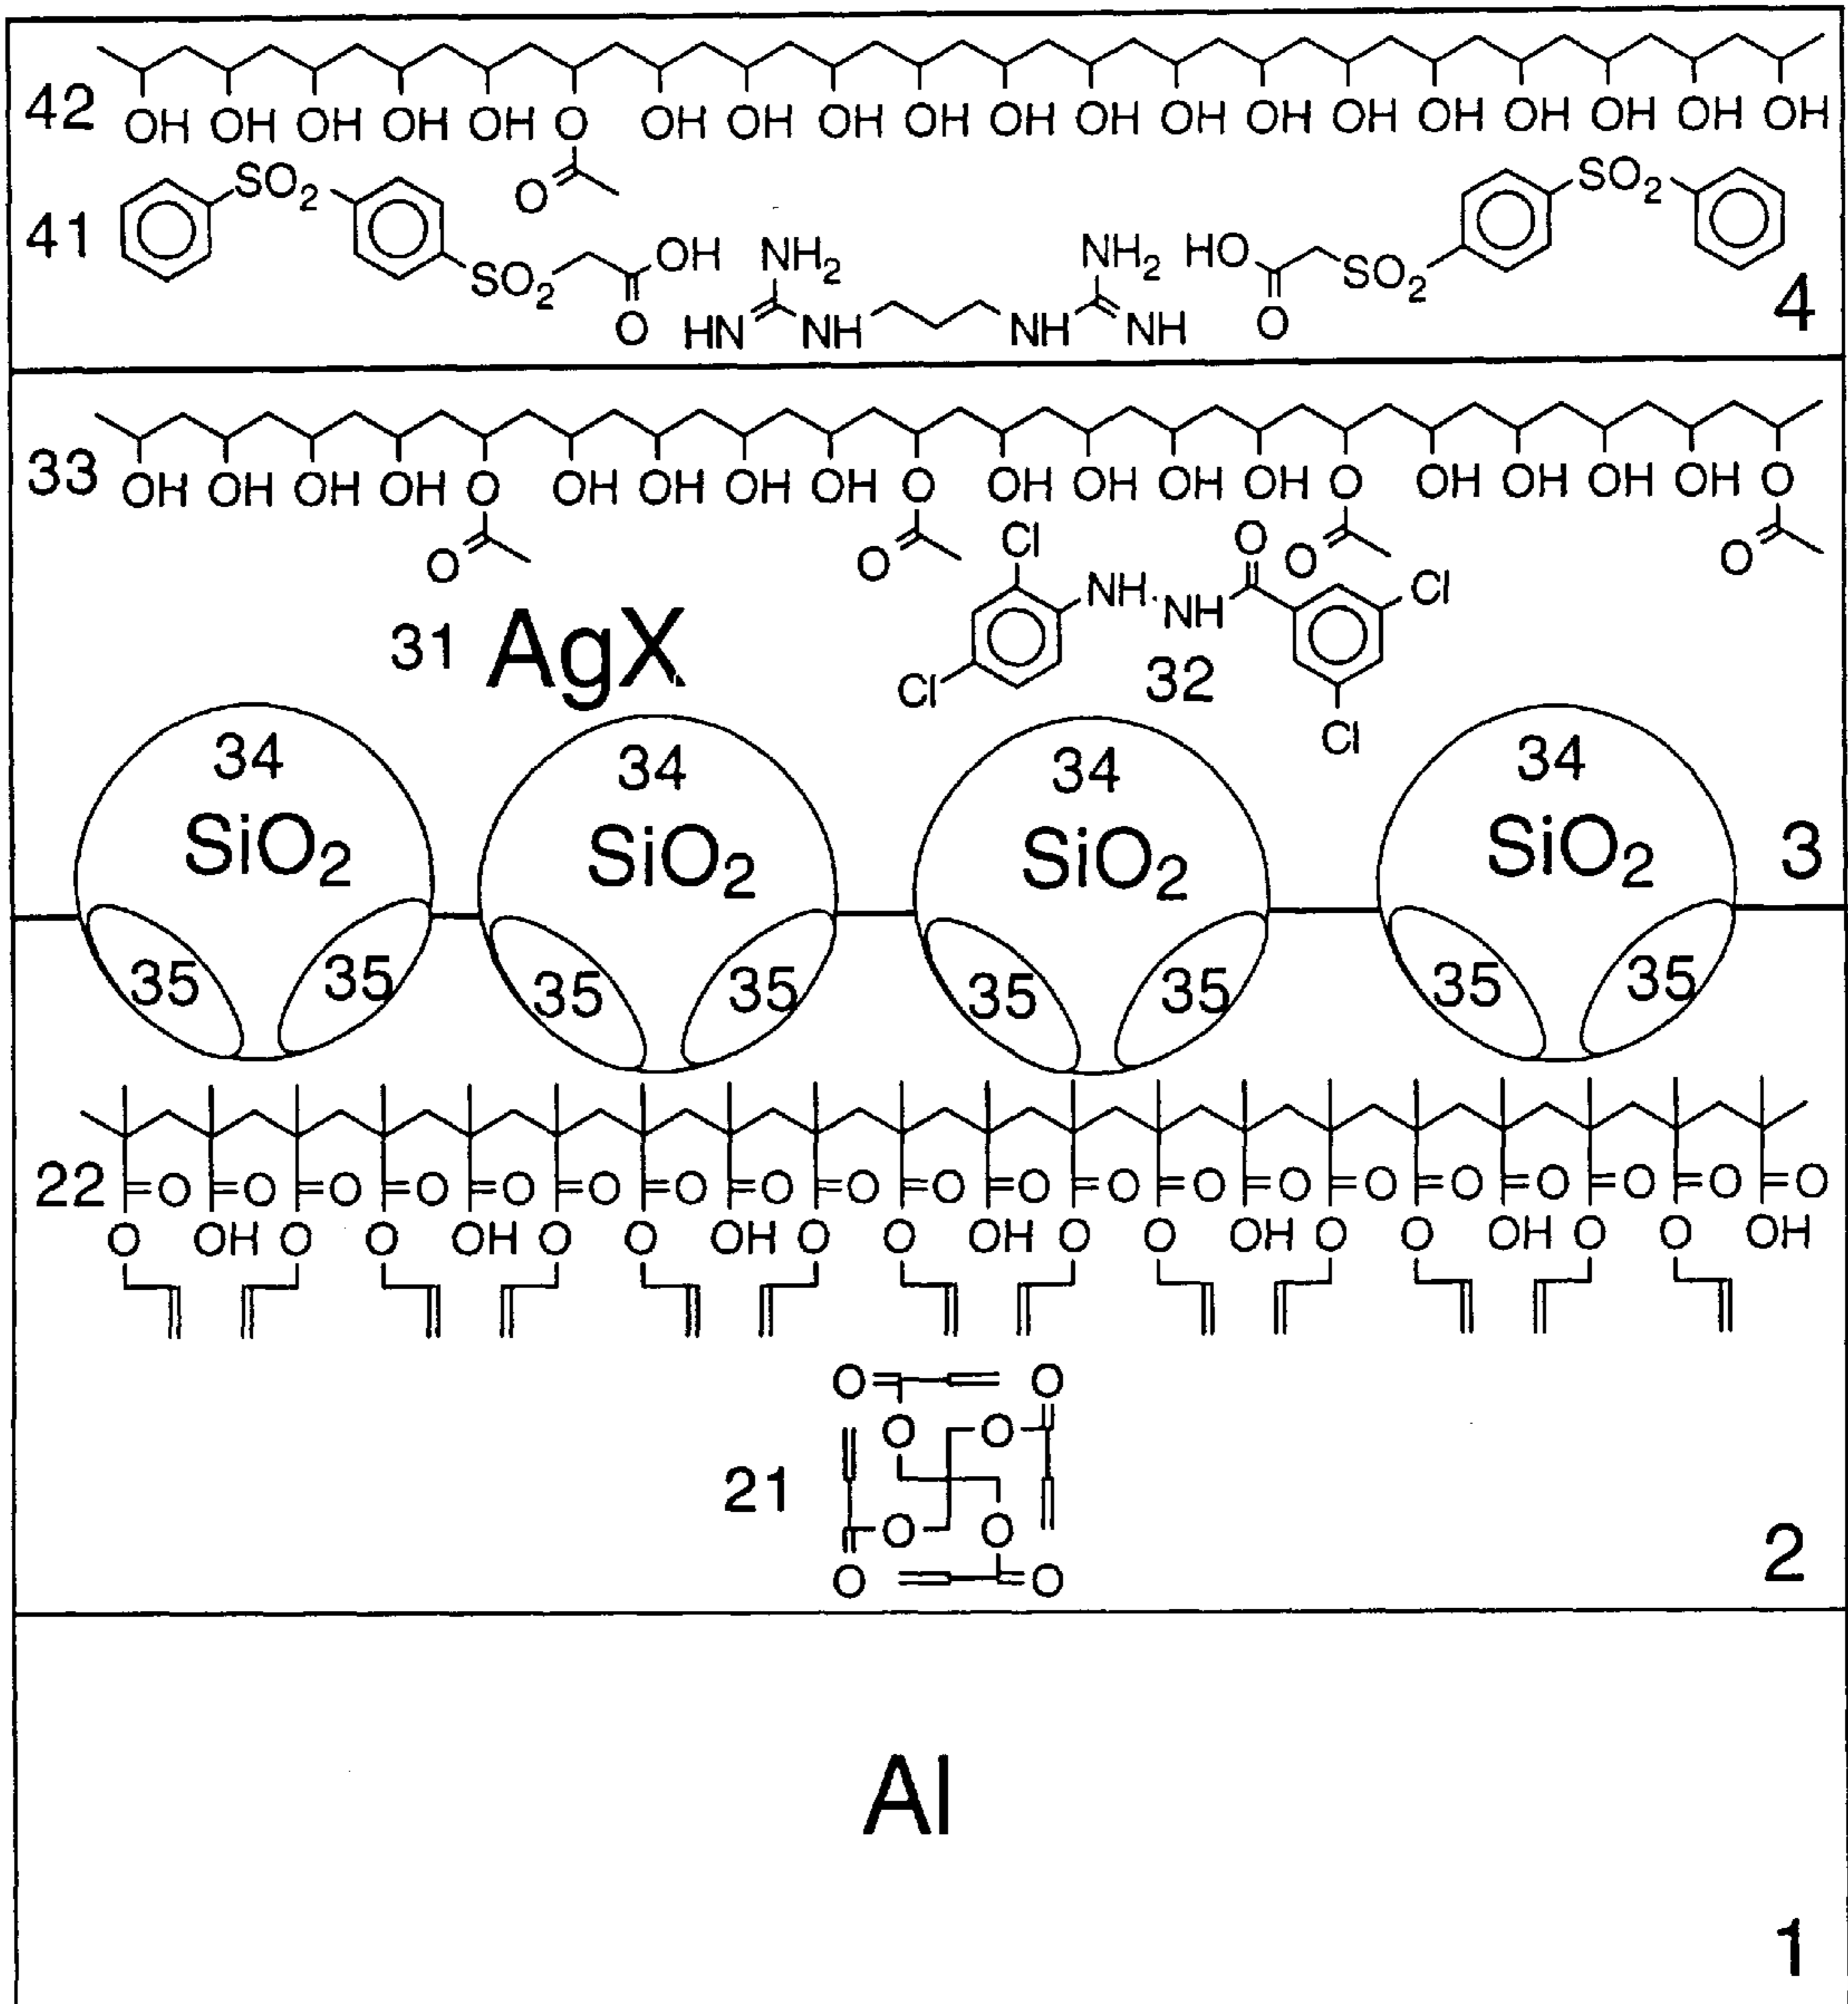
42 OH OH OH OH OH O OH OH OH OH OH OH OH OH OH OH OH OH OH OH
O
41 SO$_2$ SO$_2$ OH NH$_2$ NH$_2$ HO SO$_2$ SO$_2$
O HN NH NH NH O
4

33 OH OH OH OH O OH OH OH OH O OH OH OH OH O OH OH OH OH O
O O O O
Cl O
NH NH Cl
31 AgX
Cl 32
Cl
34 34 34 34
SiO$_2$ SiO$_2$ SiO$_2$ SiO$_2$ 3
35 35 35 35 35 35 35 35

22 O O O O O O O O O O O O O O O O O O O O
O OH O O OH O O OH O O OH O O OH O O OH O O OH

O O
O O
21
O O
O O
2

Al

1